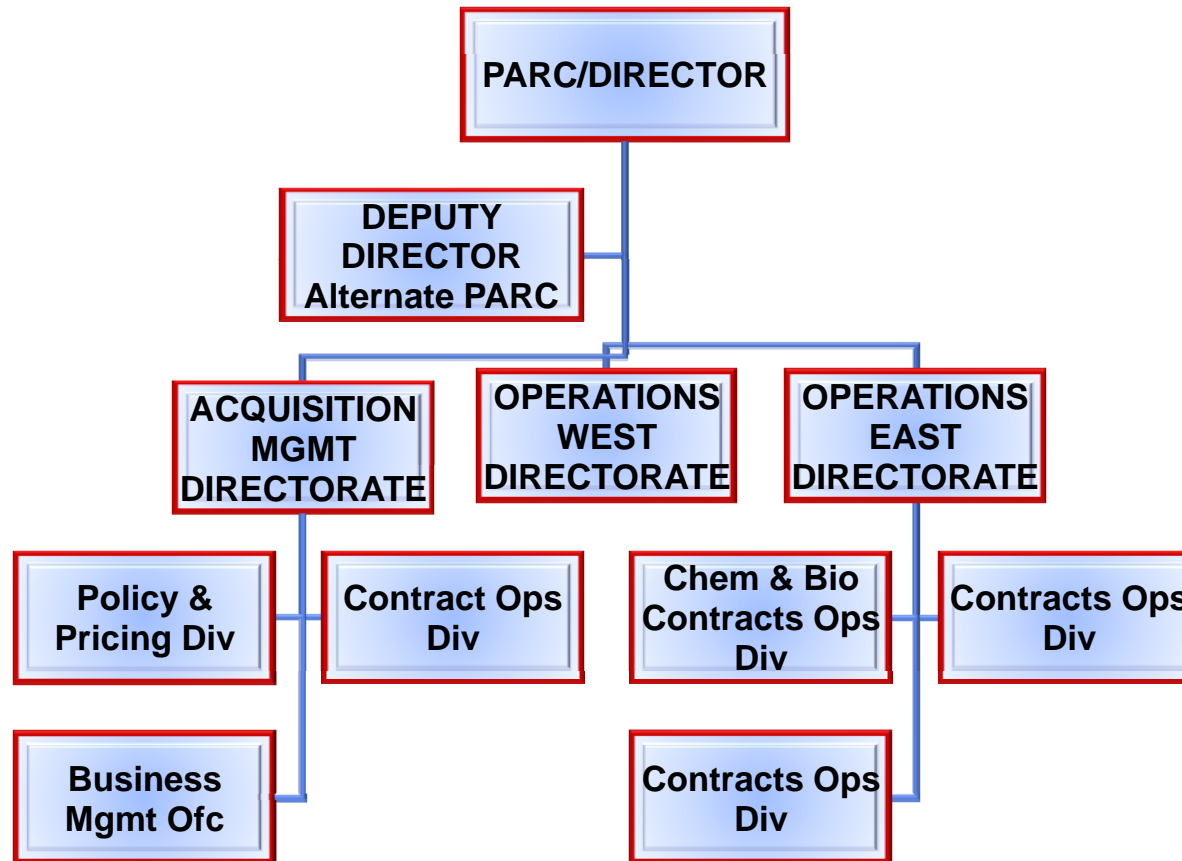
PARC/DIRECTOR

DEPUTY DIRECTOR Alternate PARC

ACQUISITION MGMT DIRECTORATE

OPERATIONS WEST DIRECTORATE

OPERATIONS EAST DIRECTORATE

Policy & Pricing Div

Contract Ops Div

Chem & Bio Contracts Ops Div

Contracts Ops Div

Business Mgmt Ofc

Contracts Ops Div